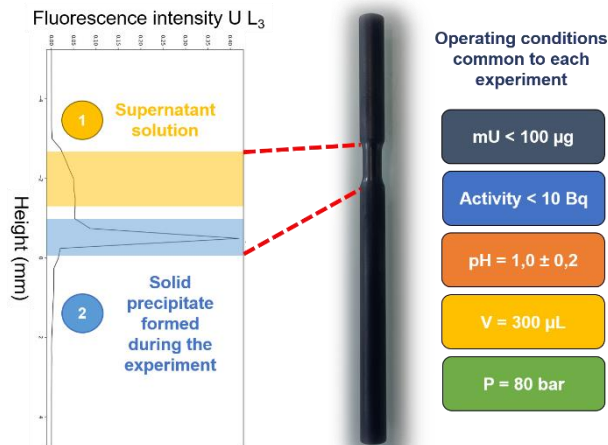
Fluorescence intensity U $L_3$

Height (mm)

1 Supernatant solution

2 Solid precipitate formed during the experiment

Operating conditions common to each experiment

mU < 100 µg

Activity < 10 Bq

pH = 1,0 ± 0,2

V = 300 µL

P = 80 bar